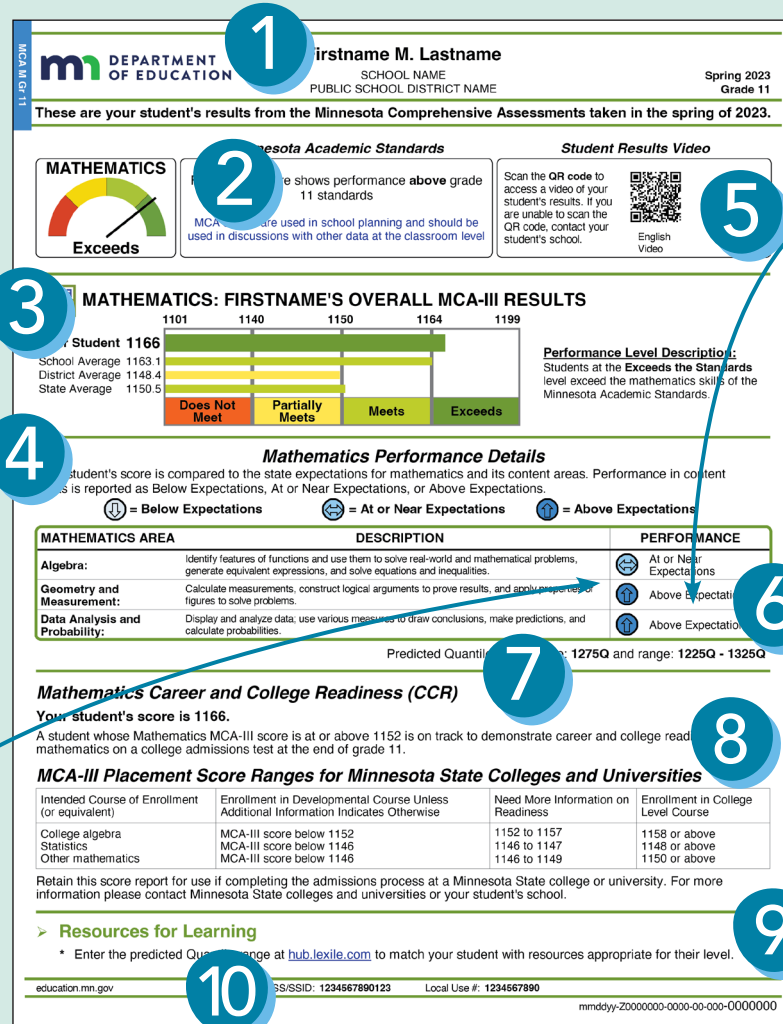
MCA M Gr 11

DEPARTMENT OF EDUCATION

1

irstname M. Lastname
SCHOOL NAME
PUBLIC SCHOOL DISTRICT NAME

Spring 2023
Grade 11

These are your student's results from the Minnesota Comprehensive Assessments taken in the spring of 2023.

MATHEMATICS
Exceeds

2

nesota Academic Standards
F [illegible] e shows performance above grade 11 standards
MCA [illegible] are used in school planning and should be used in discussions with other data at the classroom level

Student Results Video
Scan the QR code to access a video of your student's results. If you are unable to scan the QR code, contact your student's school.
English Video

5

3

MATHEMATICS: FIRSTNAME'S OVERALL MCA-III RESULTS

1101 1140 1150 1164 1199
r Student 1166
School Average 1163.1
District Average 1148.4
State Average 1150.5

Does Not Meet
Partially Meets
Meets
Exceeds

Performance Level Description:
Students at the Exceeds the Standards level exceed the mathematics skills of the Minnesota Academic Standards.

4

Mathematics Performance Details
student's score is compared to the state expectations for mathematics and its content areas. Performance in content s is reported as Below Expectations, At or Near Expectations, or Above Expectations.

= Below Expectations = At or Near Expectations = Above Expectations

| MATHEMATICS AREA | DESCRIPTION | PERFORMANCE |
|---|---|---|
| Algebra: | Identify features of functions and use them to solve real-world and mathematical problems, generate equivalent expressions, and solve equations and inequalities. | At or Near Expectations |
| Geometry and Measurement: | Calculate measurements, construct logical arguments to prove results, and apply properties of figures to solve problems. | Above Expectatio |
| Data Analysis and Probability: | Display and analyze data; use various measures to draw conclusions, make predictions, and calculate probabilities. | Above Expectatio |

6

Predicted Quantil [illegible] e: 1275Q and range: 1225Q - 1325Q

7

Mathematics Career and College Readiness (CCR)
Your student's score is 1166.
A student whose Mathematics MCA-III score is at or above 1152 is on track to demonstrate career and college readi mathematics on a college admissions test at the end of grade 11.

8

MCA-III Placement Score Ranges for Minnesota State Colleges and Universities

| Intended Course of Enrollment (or equivalent) | Enrollment in Developmental Course Unless Additional Information Indicates Otherwise | Need More Information on Readiness | Enrollment in College Level Course |
|---|---|---|---|
| College algebra<br>Statistics<br>Other mathematics | MCA-III score below 1152<br>MCA-III score below 1146<br>MCA-III score below 1146 | 1152 to 1157<br>1146 to 1147<br>1146 to 1149 | 1158 or above<br>1148 or above<br>1150 or above |

Retain this score report for use if completing the admissions process at a Minnesota State college or university. For more information please contact Minnesota State colleges and universities or your student's school.

9

Resources for Learning
* Enter the predicted Qua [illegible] nge at hub.lexile.com to match your student with resources appropriate for their level.

education.mn.gov
10
SS/SSID: 1234567890123 Local Use #: 1234567890
mmddyy-Z000000-0000-00-000-0000000